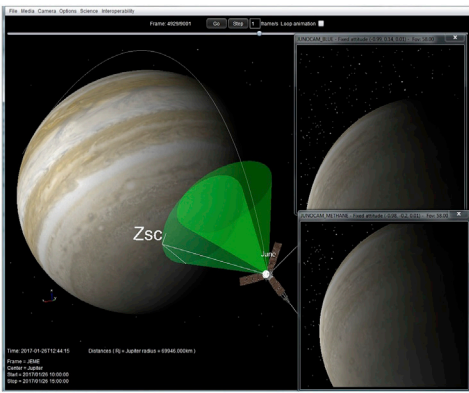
File Media Camera Options Science Interoperability

Frame: 4929/9091 Go Stop 1 frame/s Loop animation

JUNOCAM_BLUE - Fixed attitude - (0.96, 0.14, 0.01) - Fov: 58.00

JUNOCAM_METHANE - Fixed attitude - (0.96, 0.2, 0.01) - Fov: 58.00

Zsc

Juno

Time: 2017-01-26T12:44:15

Distances ( Rj ) - Jupiter radius = 69946.000(km )

Frame = JEME
Center = Jupiter
Start = 2017/01/26 10:00:00
Stop = 2017/01/26 15:00:00